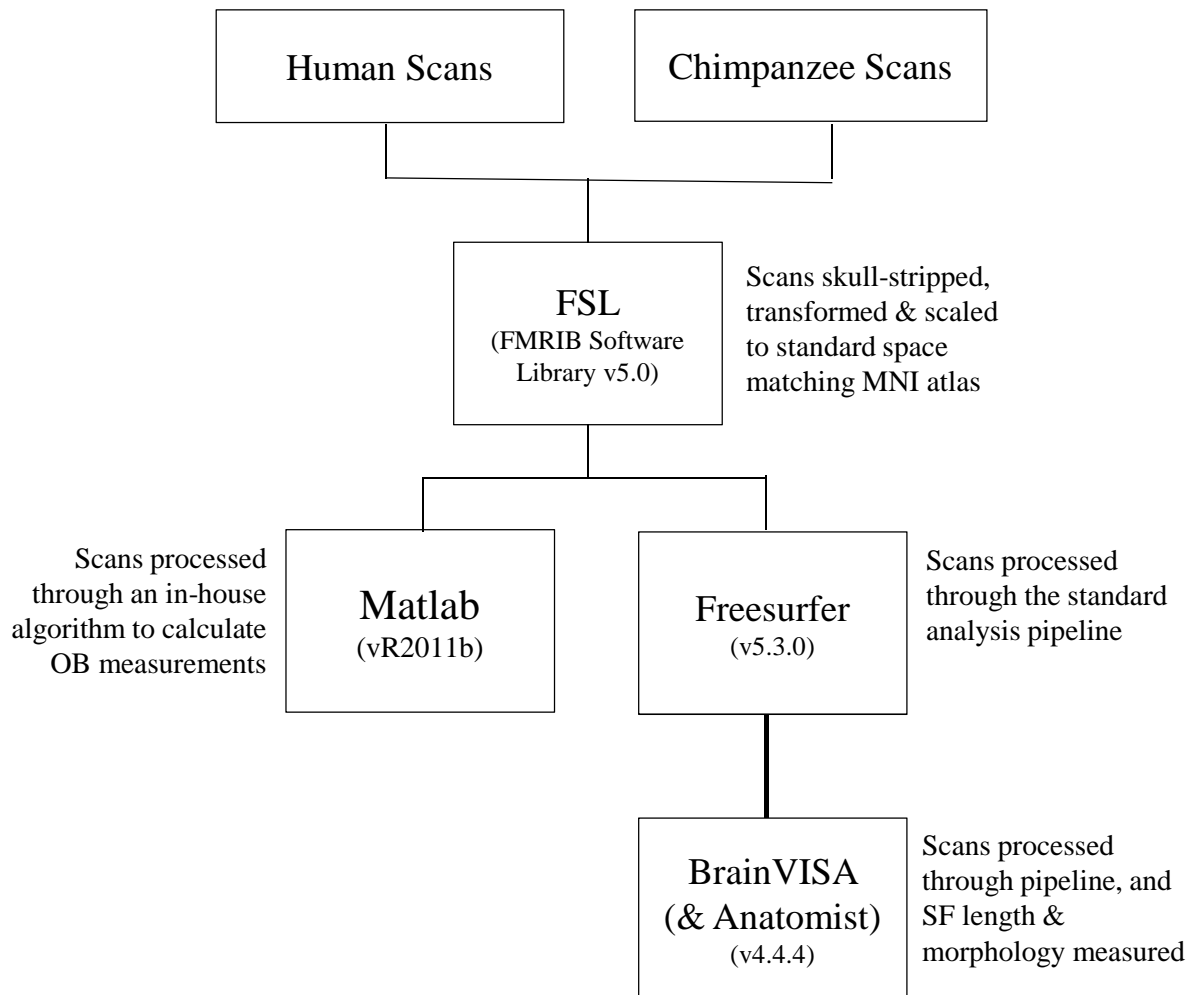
Human Scans

Chimpanzee Scans

FSL
(FMRIB Software Library v5.0)

Scans skull-stripped, transformed & scaled to standard space matching MNI atlas

Scans processed through an in-house algorithm to calculate OB measurements

Matlab
(vR2011b)

Freesurfer
(v5.3.0)

Scans processed through the standard analysis pipeline

BrainVISA
(& Anatomist)
(v4.4.4)

Scans processed through pipeline, and SF length & morphology measured